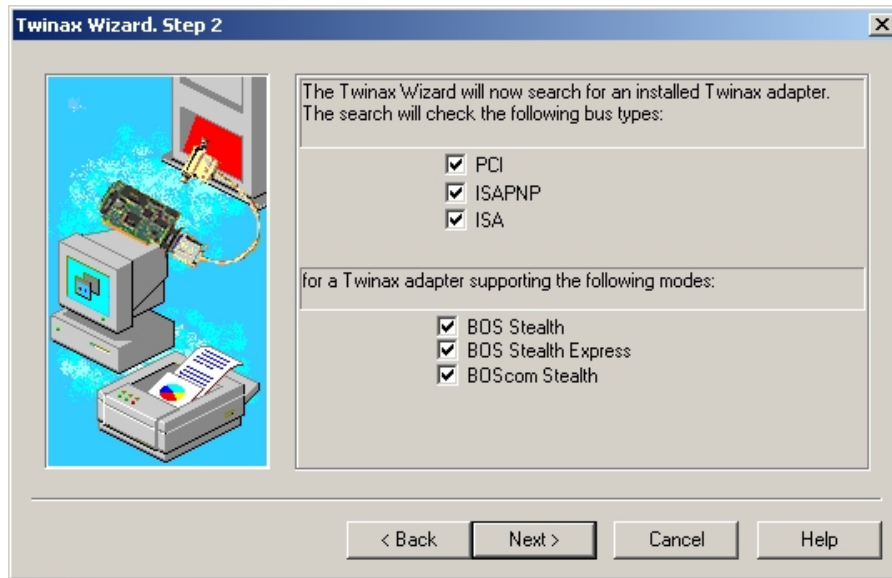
Twinax Wizard. Step 2

The Twinax Wizard will now search for an installed Twinax adapter. The search will check the following bus types:

PCI
ISAPNP
ISA

for a Twinax adapter supporting the following modes:

BOS Stealth
BOS Stealth Express
BOScom Stealth

< Back
Next >
Cancel
Help